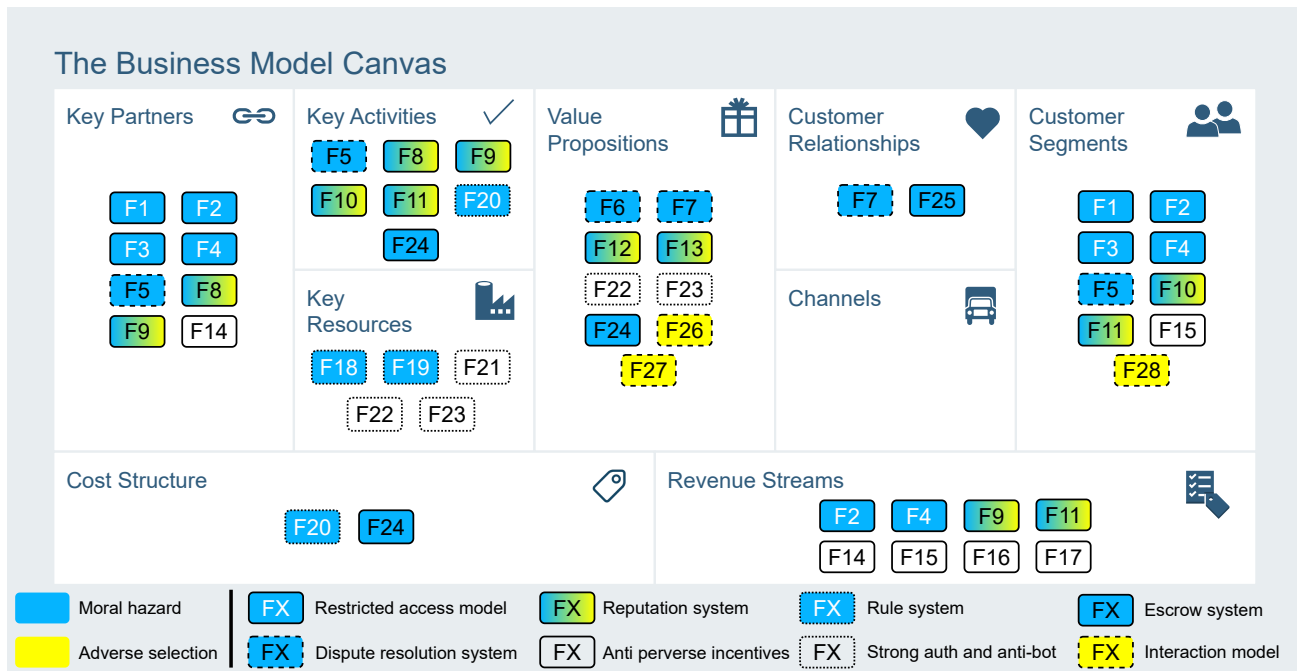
The Business Model Canvas

Key Partners

F1 F2
F3 F4
F5 F8
F9 F14

Key Activities

F5 F8 F9
F10 F11 F20
F24

Key Resources

F18 F19 F21
F22 F23

Value Propositions

F6 F7
F12 F13
F22 F23
F24 F26
F27

Customer Relationships

F7 F25

Channels

Customer Segments

F1 F2
F3 F4
F5 F10
F11 F15
F28

Cost Structure

F20 F24

Revenue Streams

F2 F4 F9 F11
F14 F15 F16 F17

Moral hazard
Adverse selection
FX Restricted access model
FX Dispute resolution system
FX Reputation system
FX Anti perverse incentives
FX Rule system
FX Strong auth and anti-bot
FX Escrow system
FX Interaction model